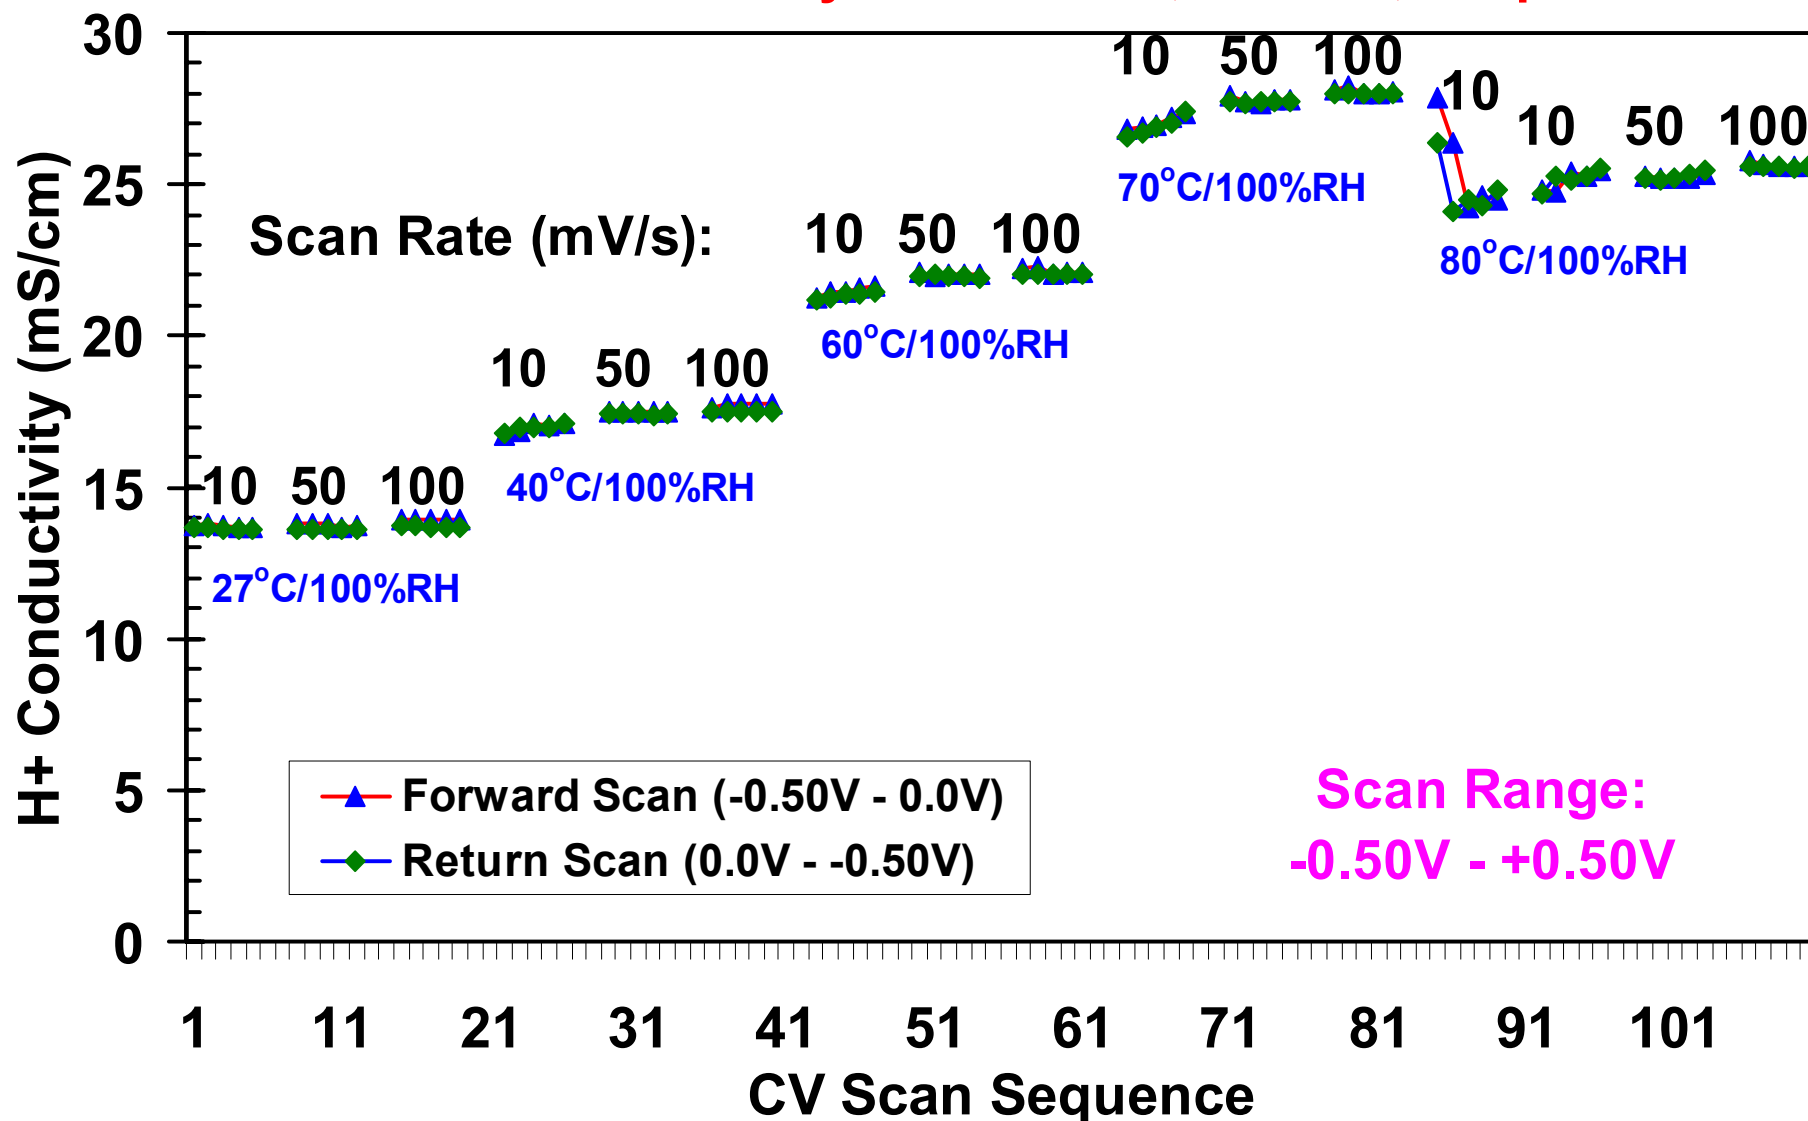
30
25
20
15
10
5
0
H+ Conductivity (mS/cm)

Scan Rate (mV/s):

10 50 100
27$^o$C/100%RH

10 50 100
40$^o$C/100%RH

10 50 100
60$^o$C/100%RH

10 50 100
70$^o$C/100%RH

10
80$^o$C/100%RH

10 50 100

Forward Scan (-0.50V - 0.0V)
Return Scan (0.0V - -0.50V)

Scan Range:
-0.50V - +0.50V

1 11 21 31 41 51 61 71 81 91 101
CV Scan Sequence